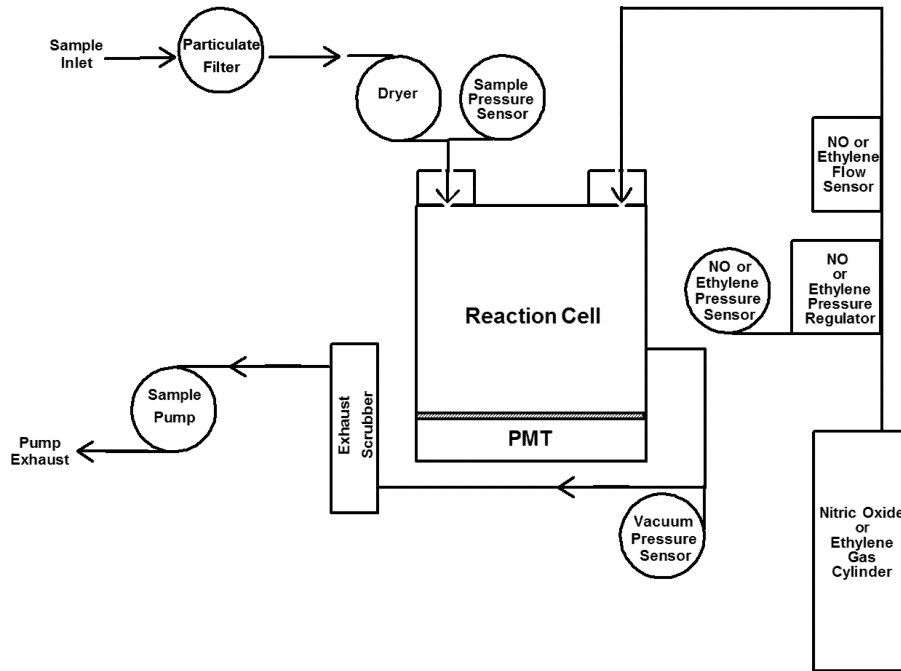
Sample Inlet

Particulate Filter

Dryer

Sample Pressure Sensor

NO or Ethylene Flow Sensor

NO or Ethylene Pressure Sensor

NO or Ethylene Pressure Regulator

Reaction Cell

PMT

Sample Pump

Pump Exhaust

Exhaust Scrubber

Vacuum Pressure Sensor

Nitric Oxide or Ethylene Gas Cylinder